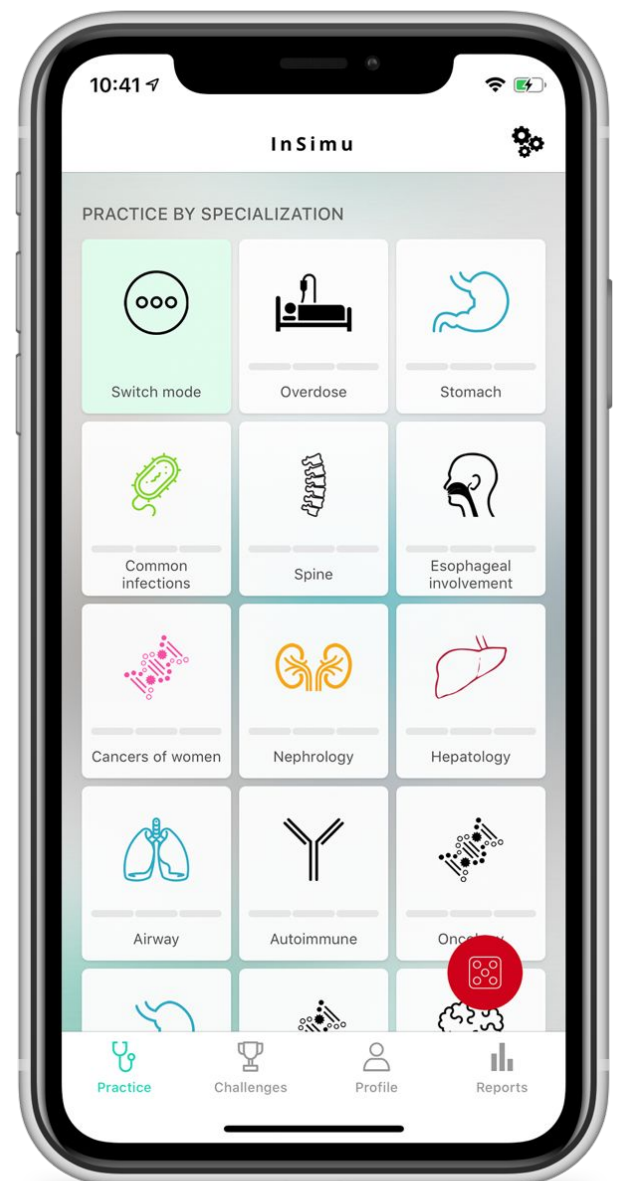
10:41

InSimu

PRACTICE BY SPECIALIZATION

Switch mode

Overdose

Stomach

Common infections

Spine

Esophageal involvement

Cancers of women

Nephrology

Hepatology

Airway

Autoimmune

Onc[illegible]

Practice

Challenges

Profile

Reports